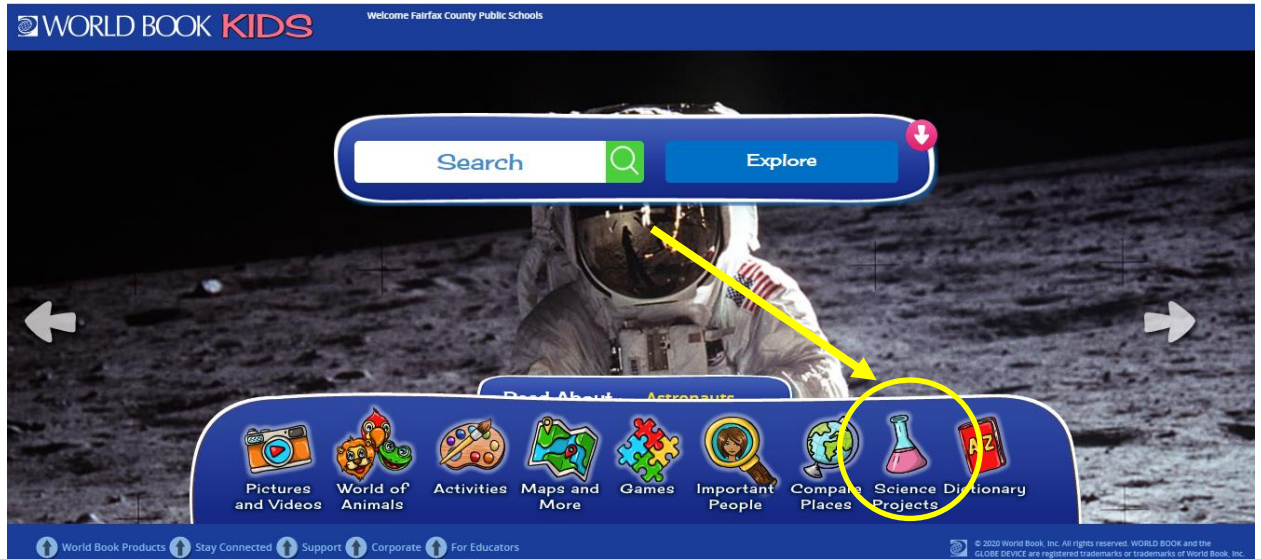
WORLD BOOK KIDS

Welcome Fairfax County Public Schools

Search

Explore

Read About... Astronauts

Pictures and Videos

World of Animals

Activities

Maps and More

Games

Important People

Compare Places

Science Projects

Dictionary

World Book Products Stay Connected Support Corporate For Educators

© 2020 World Book, Inc. All rights reserved. WORLD BOOK and the GLOBE DEVICE are registered trademarks or trademarks of World Book, Inc.